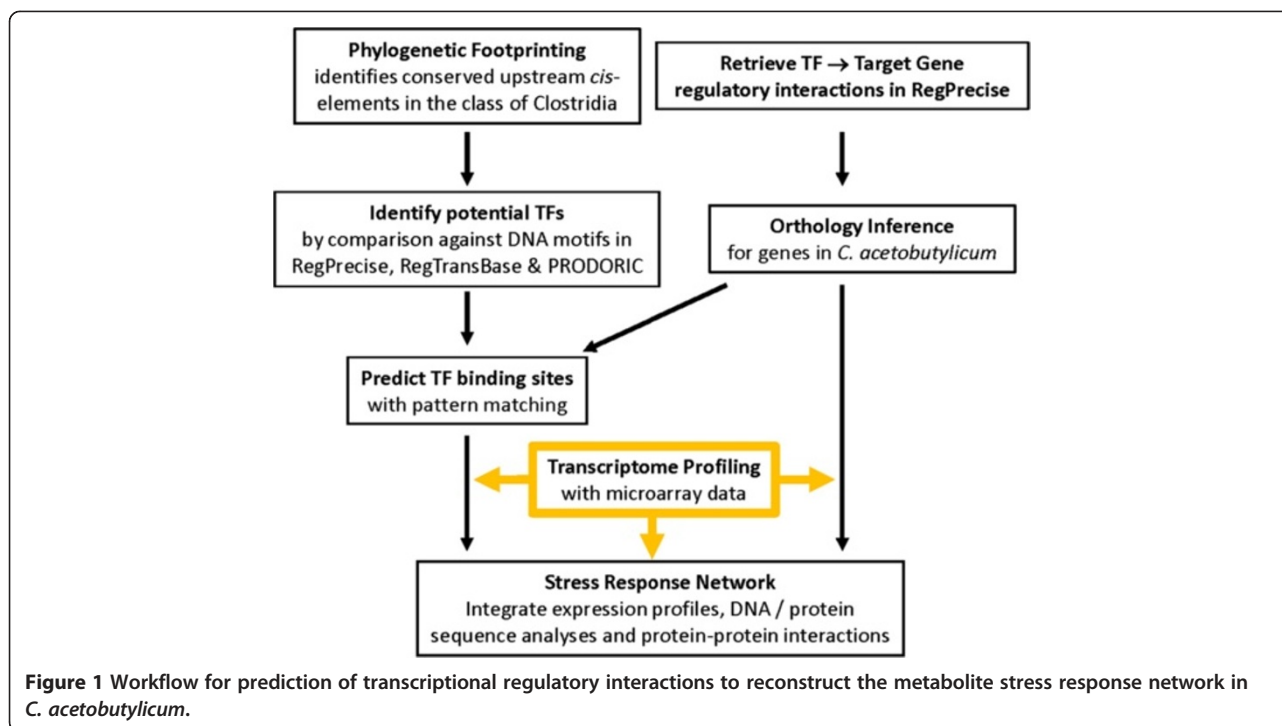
Phylogenetic Footprinting
identifies conserved upstream cis-elements in the class of Clostridia

Retrieve TF → Target Gene
regulatory interactions in RegPrecise

Identify potential TFs
by comparison against DNA motifs in RegPrecise, RegTransBase & PRODORIC

Orthology Inference
for genes in C. acetobutylicum

Predict TF binding sites
with pattern matching

Transcriptome Profiling
with microarray data

Stress Response Network
Integrate expression profiles, DNA / protein sequence analyses and protein-protein interactions

Figure 1 Workflow for prediction of transcriptional regulatory interactions to reconstruct the metabolite stress response network in C. acetobutylicum.